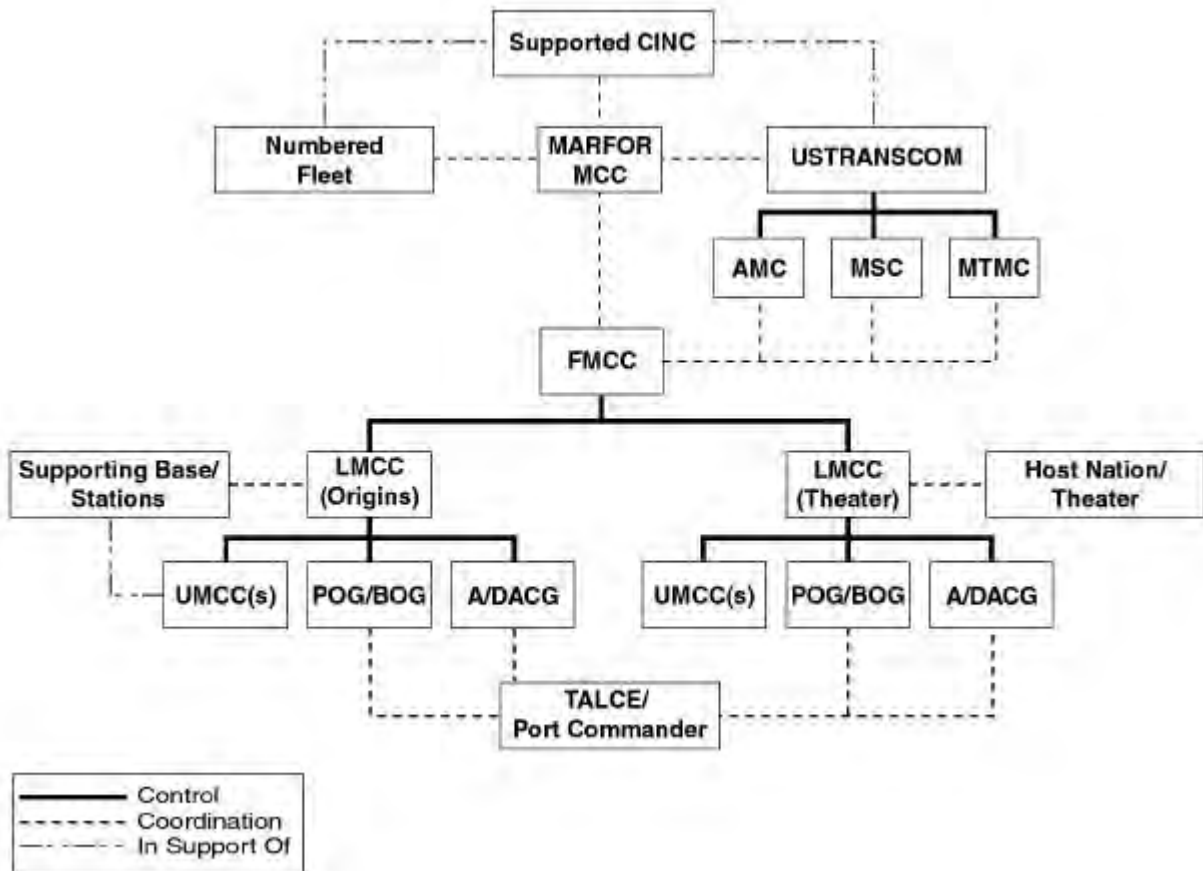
Supported CINC

Numbered Fleet

MARFOR MCC

USTRANSCOM

AMC

MSC

MTMC

FMCC

Supporting Base/ Stations

LMCC (Origins)

LMCC (Theater)

Host Nation/ Theater

UMCC(s)

POG/BOG

A/DACG

UMCC(s)

POG/BOG

A/DACG

TALCE/ Port Commander

Control
Coordination
In Support Of